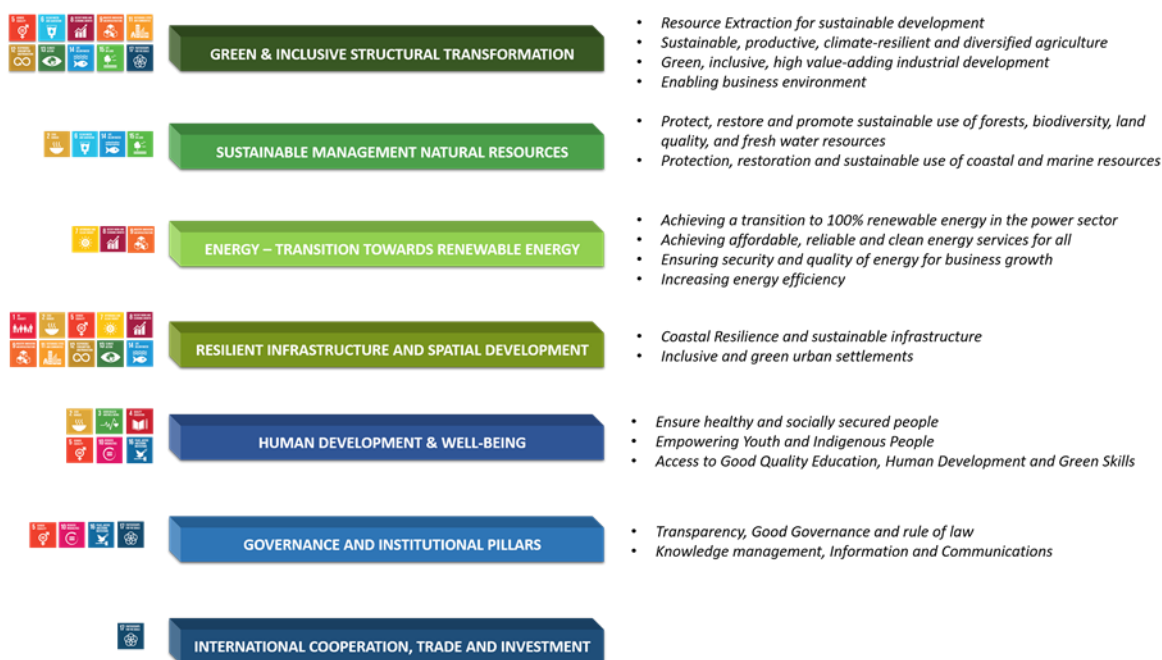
GREEN & INCLUSIVE STRUCTURAL TRANSFORMATION

• Resource Extraction for sustainable development
• Sustainable, productive, climate-resilient and diversified agriculture
• Green, inclusive, high value-adding industrial development
• Enabling business environment

SUSTAINABLE MANAGEMENT NATURAL RESOURCES

• Protect, restore and promote sustainable use of forests, biodiversity, land quality, and fresh water resources
• Protection, restoration and sustainable use of coastal and marine resources

ENERGY – TRANSITION TOWARDS RENEWABLE ENERGY

• Achieving a transition to 100% renewable energy in the power sector
• Achieving affordable, reliable and clean energy services for all
• Ensuring security and quality of energy for business growth
• Increasing energy efficiency

RESILIENT INFRASTRUCTURE AND SPATIAL DEVELOPMENT

• Coastal Resilience and sustainable infrastructure
• Inclusive and green urban settlements

HUMAN DEVELOPMENT & WELL-BEING

• Ensure healthy and socially secured people
• Empowering Youth and Indigenous People
• Access to Good Quality Education, Human Development and Green Skills

GOVERNANCE AND INSTITUTIONAL PILLARS

• Transparency, Good Governance and rule of law
• Knowledge management, Information and Communications

INTERNATIONAL COOPERATION, TRADE AND INVESTMENT